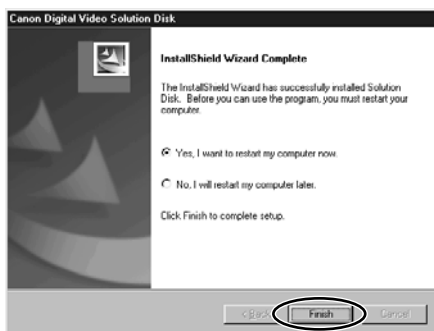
Canon Digital Video Solution Disk

InstallShield Wizard Complete

The InstallShield Wizard has successfully installed Solution Disk. Before you can use the program, you must restart your computer.

Yes, I want to restart my computer now.

No, I will restart my computer later.

Click Finish to complete setup.

< Back

Finish

Cancel